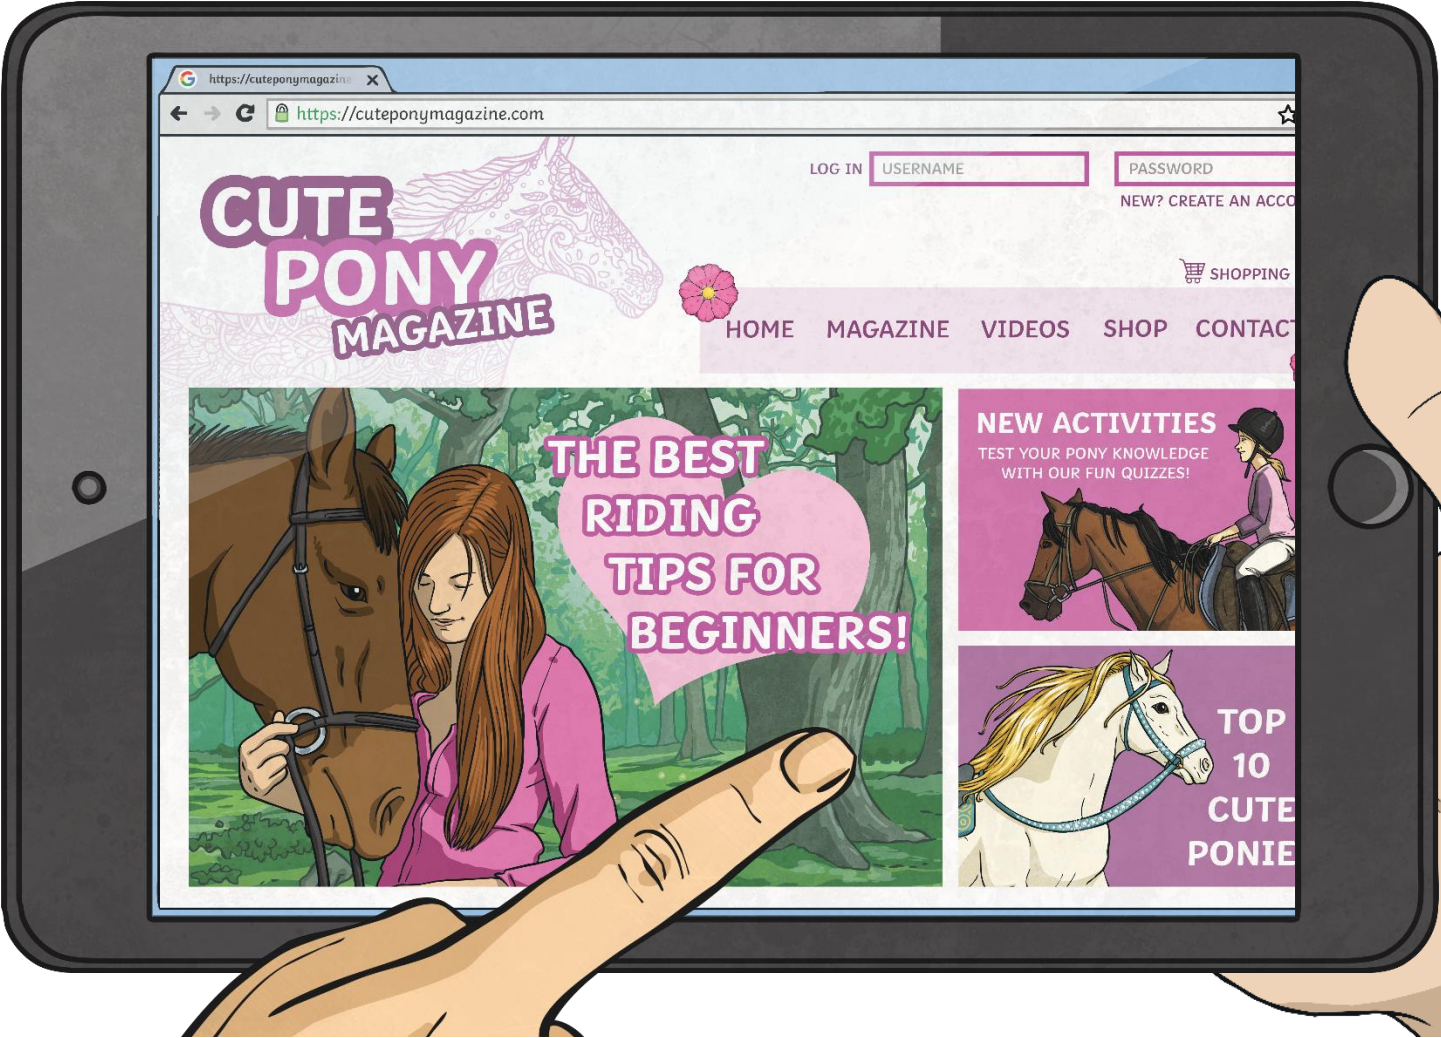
https://cuteponymagazine

https://cuteponymagazine.com

LOG IN USERNAME PASSWORD

NEW? CREATE AN ACCO

CUTE PONY MAGAZINE

SHOPPING

HOME MAGAZINE VIDEOS SHOP CONTACT

THE BEST RIDING TIPS FOR BEGINNERS!

NEW ACTIVITIES
TEST YOUR PONY KNOWLEDGE WITH OUR FUN QUIZZES!

TOP 10 CUTE PONIE